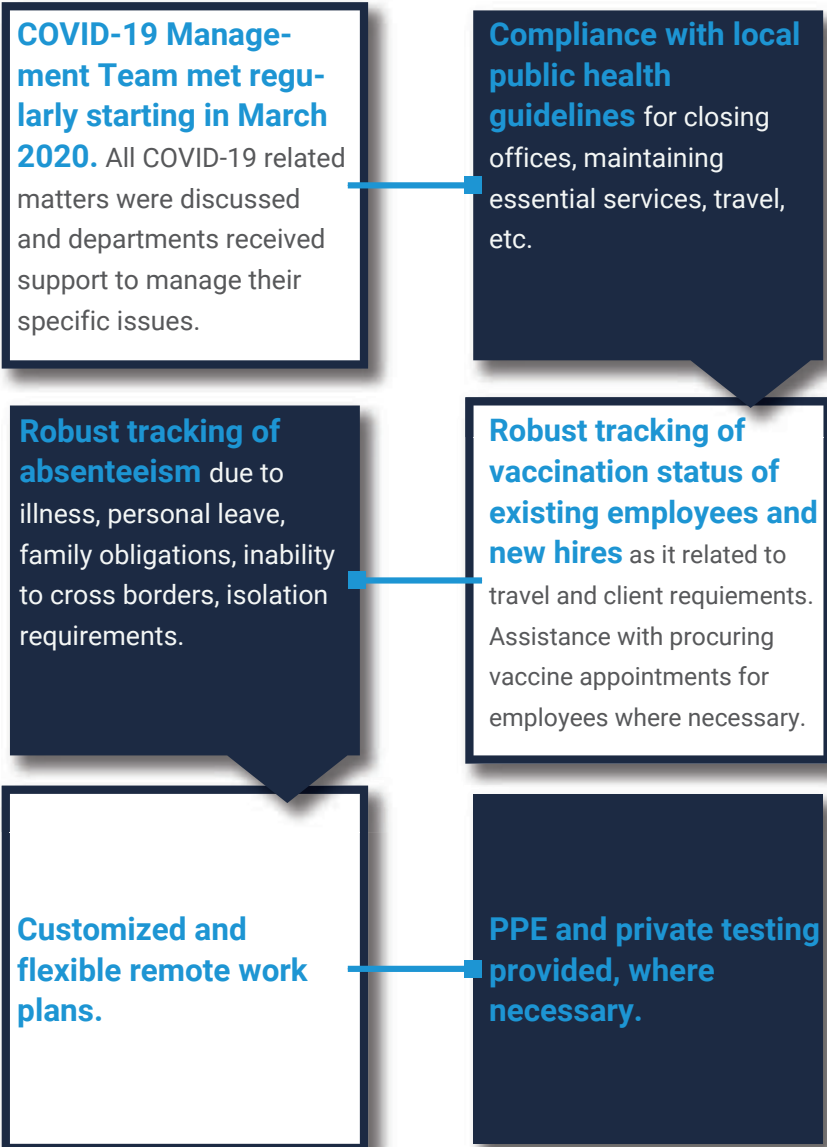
COVID-19 Management Team met regularly starting in March 2020. All COVID-19 related matters were discussed and departments received support to manage their specific issues.

Compliance with local public health guidelines for closing offices, maintaining essential services, travel, etc.

Robust tracking of absenteeism due to illness, personal leave, family obligations, inability to cross borders, isolation requirements.

Robust tracking of vaccination status of existing employees and new hires as it related to travel and client requiements. Assistance with procuring vaccine appointments for employees where necessary.

Customized and flexible remote work plans.

PPE and private testing provided, where necessary.